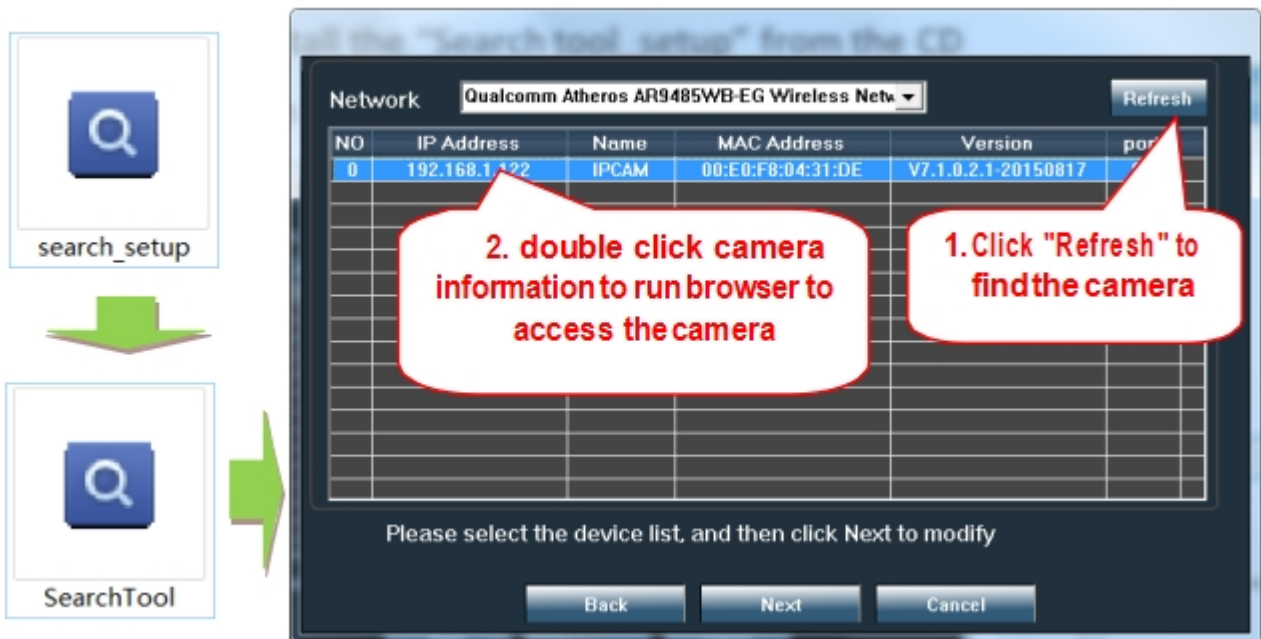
search_setup

SearchTool

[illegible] the "Search tool setup" from the CD

Network Qualcomm Atheros AR9485WB-EG Wireless Netw

Refresh

| NO | IP Address | Name | MAC Address | Version | port |
|---|---|---|---|---|---|
| 0 | 192.168.1.122 | IPCAM | 00:E0:F8:04:31:DE | V7.1.0.2.1-20150817 | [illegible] |

2. double click camera information to run browser to access the camera

1. Click "Refresh" to find the camera

Please select the device list, and then click Next to modify

Back Next Cancel